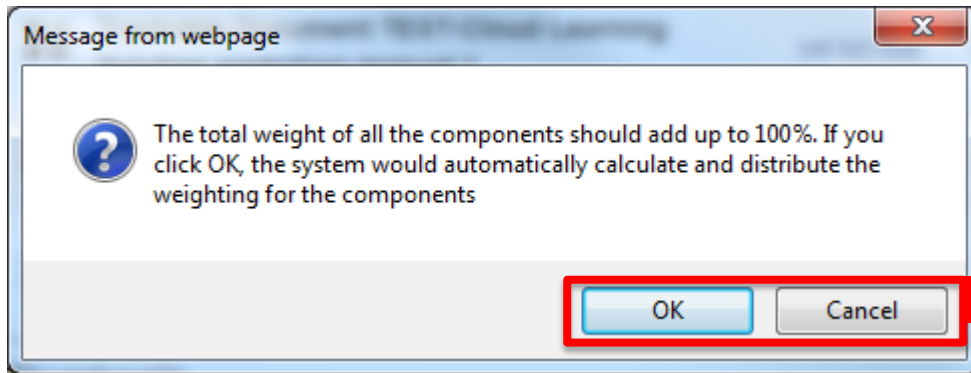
Message from webpage

The total weight of all the components should add up to 100%. If you click OK, the system would automatically calculate and distribute the weighting for the components

OK Cancel